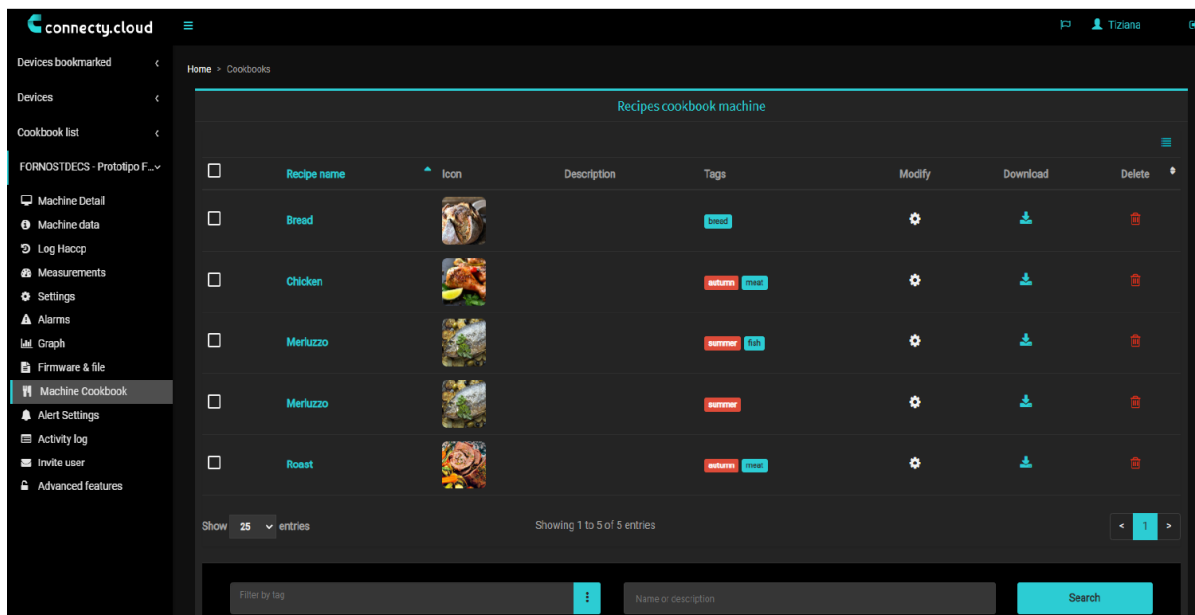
connecty.cloud

Tiziana

Devices bookmarked
Devices
Cookbook list
FORNOSTDECS - Prototipo F...
Machine Detail
Machine data
Log Haccp
Measurements
Settings
Alarms
Graph
Firmware & file
Machine Cookbook
Alert Settings
Activity log
Invite user
Advanced features

Home > Cookbooks

Recipes cookbook machine

| | Recipe name | Icon | Description | Tags | Modify | Download | Delete |
|---|---|---|---|---|---|---|---|
| | Bread | | | bread | | | |
| | Chicken | | | autumn meat | | | |
| | Merluzzo | | | summer fish | | | |
| | Merluzzo | | | summer | | | |
| | Roast | | | autumn meat | | | |

Show 25 entries

Showing 1 to 5 of 5 entries

< 1 >

Filter by tag

Name or description

Search